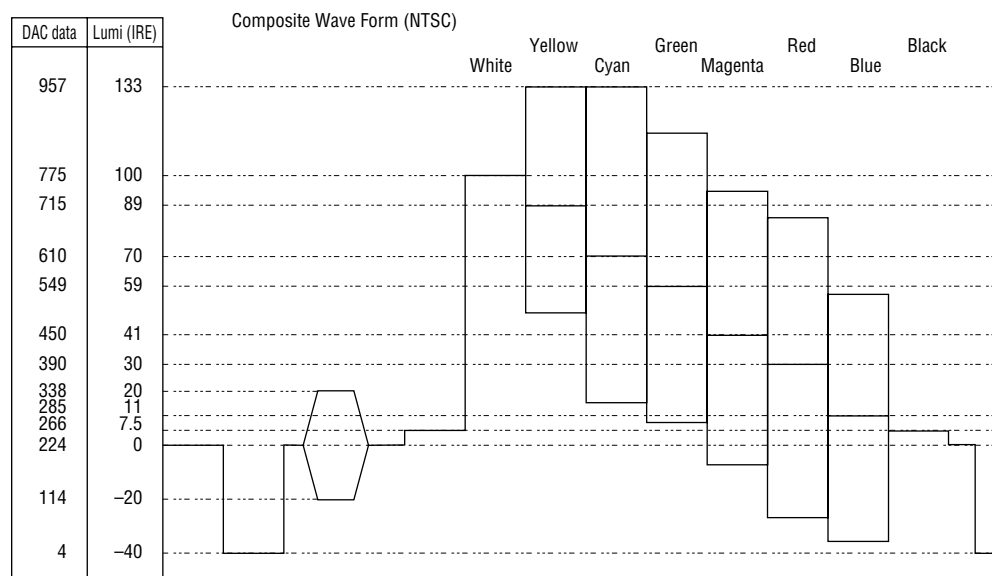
Composite Wave Form (NTSC)

| DAC data | Lumi (IRE) |
|---|---|
| 957 | 133 |
| 775 | 100 |
| 715 | 89 |
| 610 | 70 |
| 549 | 59 |
| 450 | 41 |
| 390 | 30 |
| 338 | 20 |
| 285 | 11 |
| 266 | 7.5 |
| 224 | 0 |
| 114 | −20 |
| 4 | −40 |

White Yellow Cyan Green Magenta Red Blue Black